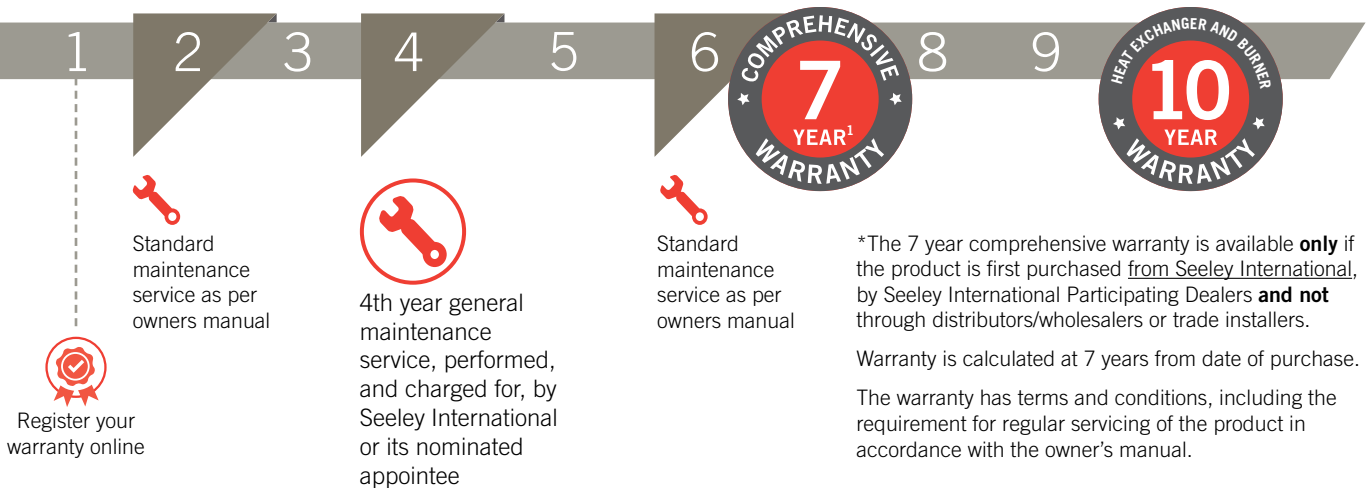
1 2 3 4 5 6 COMPREHENSIVE 7 YEAR$^1$ WARRANTY 8 9 HEAT EXCHANGER AND BURNER 10 YEAR WARRANTY

Standard maintenance service as per owners manual

4th year general maintenance service, performed, and charged for, by Seeley International or its nominated appointee

Standard maintenance service as per owners manual

Register your warranty online

*The 7 year comprehensive warranty is available **only** if the product is first purchased from Seeley International, by Seeley International Participating Dealers **and not** through distributors/wholesalers or trade installers.

Warranty is calculated at 7 years from date of purchase.

The warranty has terms and conditions, including the requirement for regular servicing of the product in accordance with the owner’s manual.